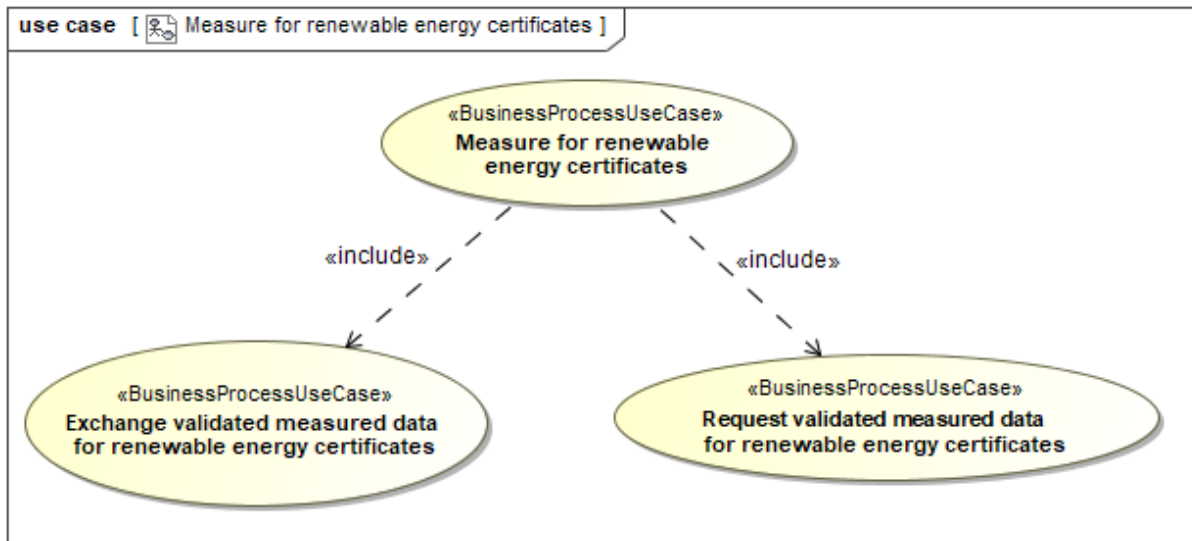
use case [ Measure for renewable energy certificates ]

«BusinessProcessUseCase»
Measure for renewable energy certificates

«include»

«include»

«BusinessProcessUseCase»
Exchange validated measured data for renewable energy certificates

«BusinessProcessUseCase»
Request validated measured data for renewable energy certificates